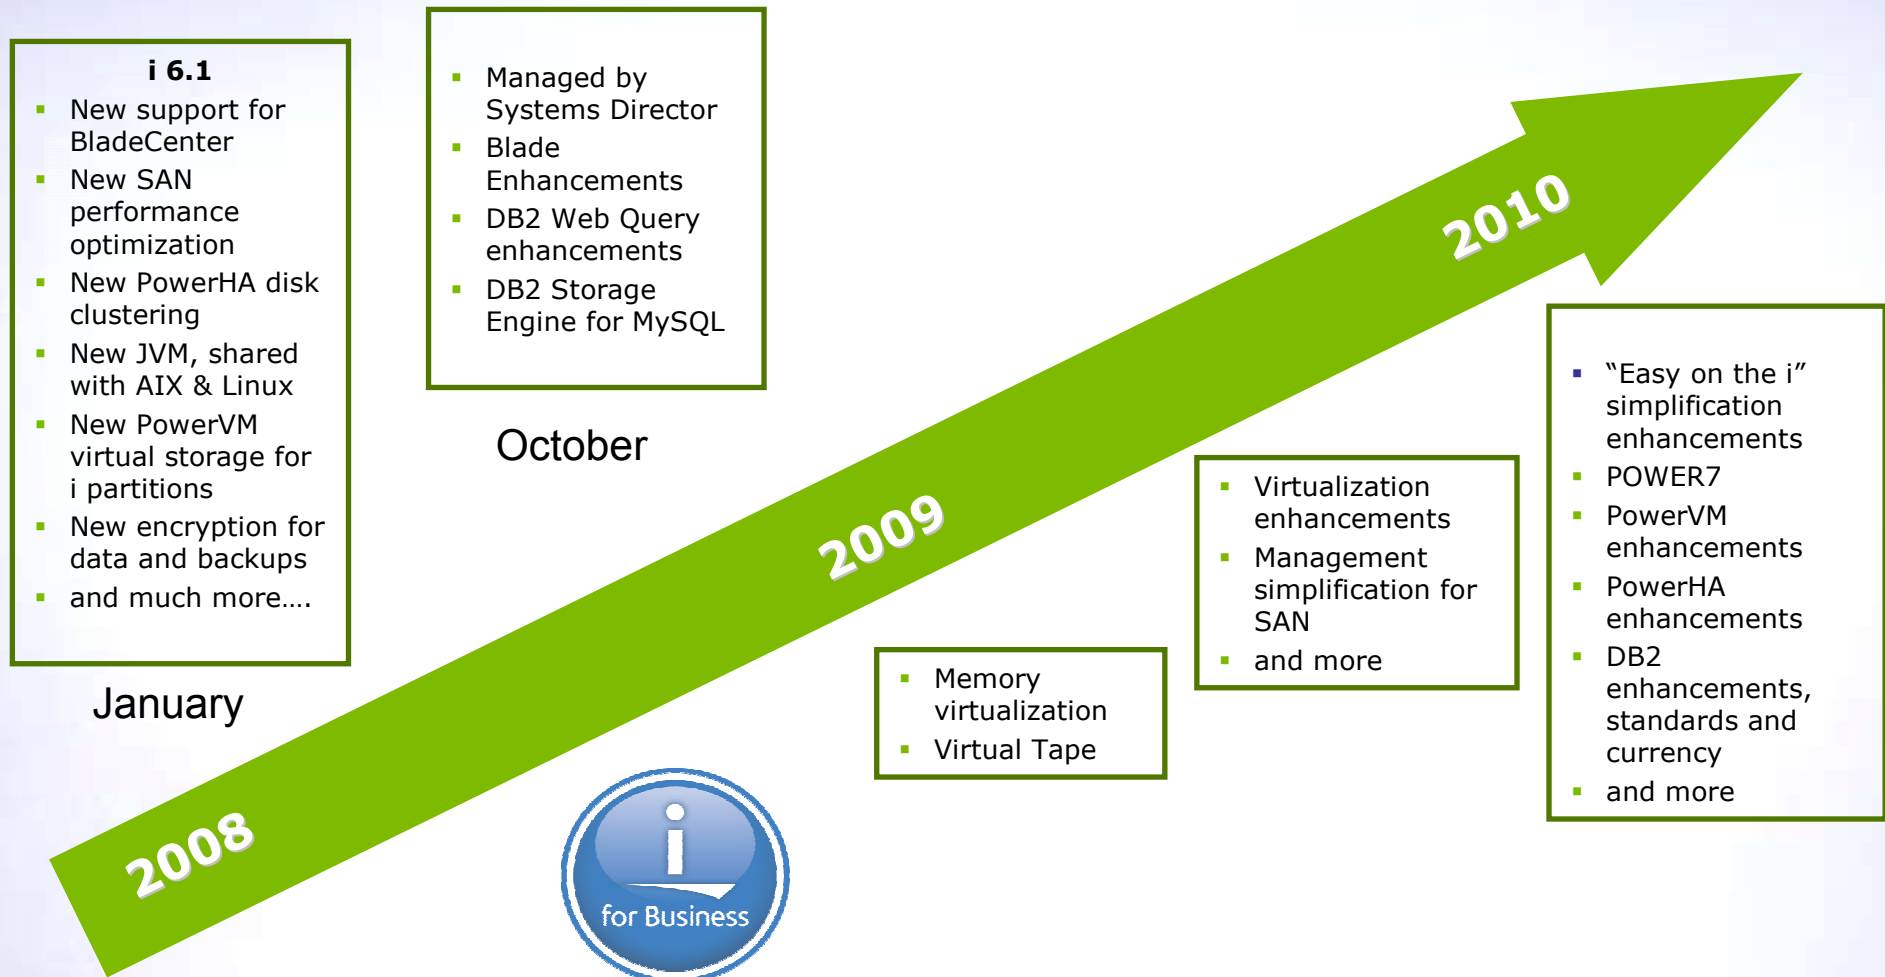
i 6.1

- New support for BladeCenter
- New SAN performance optimization
- New PowerHA disk clustering
- New JVM, shared with AIX & Linux
- New PowerVM virtual storage for i partitions
- New encryption for data and backups
- and much more….

January

- Managed by Systems Director
- Blade Enhancements
- DB2 Web Query enhancements
- DB2 Storage Engine for MySQL

October

2008

2009

2010

- Memory virtualization
- Virtual Tape

- Virtualization enhancements
- Management simplification for SAN
- and more

- "Easy on the i" simplification enhancements
- POWER7
- PowerVM enhancements
- PowerHA enhancements
- DB2 enhancements, standards and currency
- and more

i
for Business